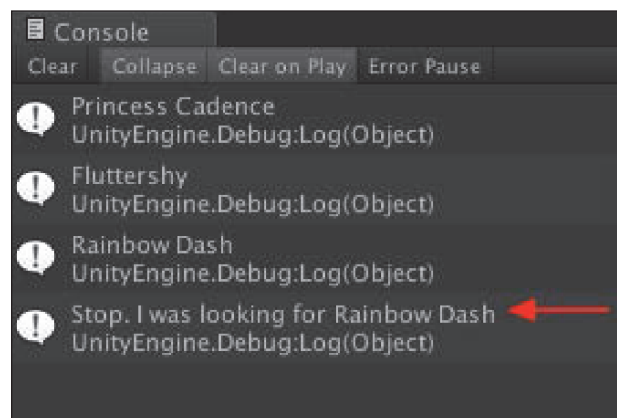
Console

Clear Collapse Clear on Play Error Pause

Princess Cadence
UnityEngine.Debug:Log(Object)

Fluttershy
UnityEngine.Debug:Log(Object)

Rainbow Dash
UnityEngine.Debug:Log(Object)

Stop. I was looking for Rainbow Dash
UnityEngine.Debug:Log(Object)